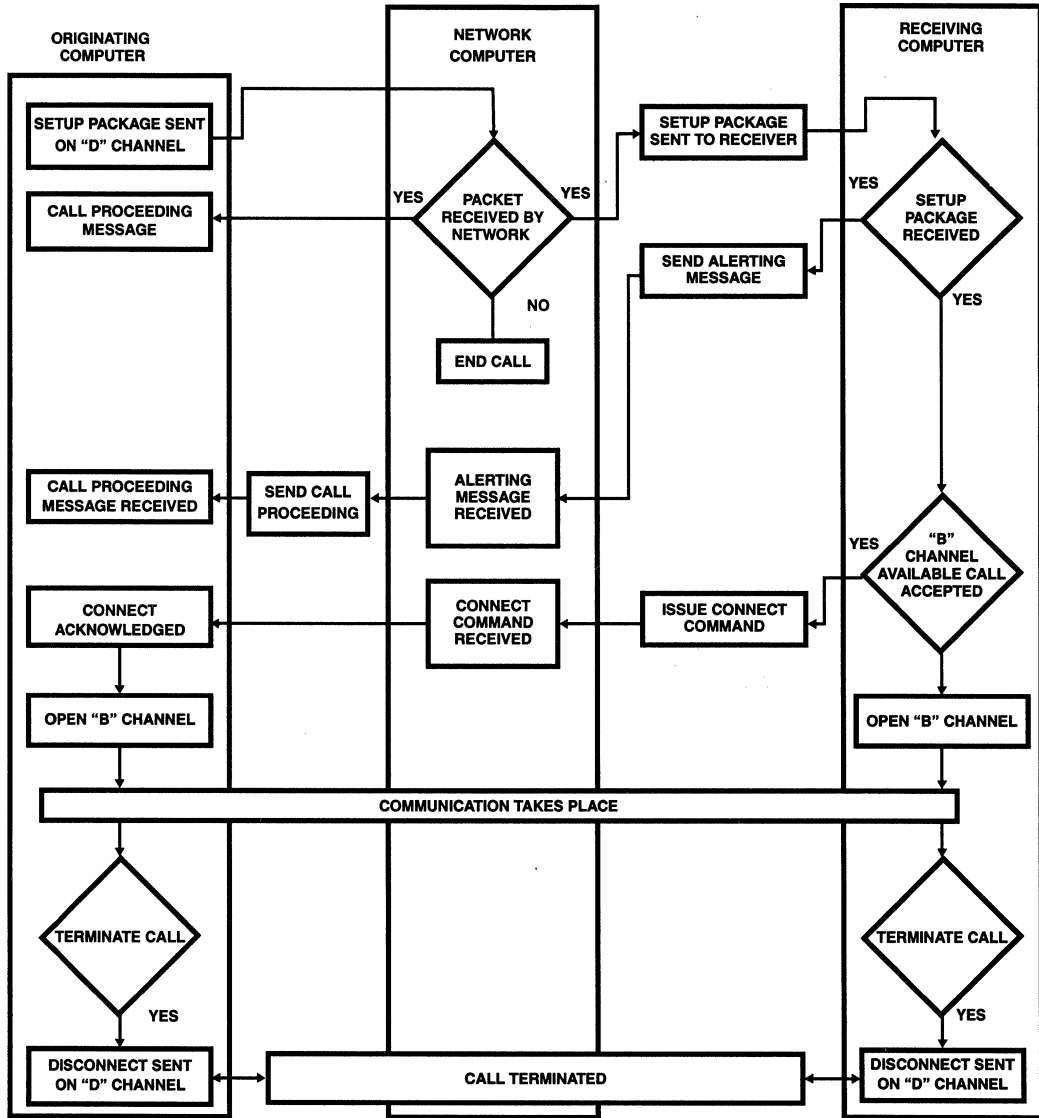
ORIGINATING COMPUTER

NETWORK COMPUTER

RECEIVING COMPUTER

SETUP PACKAGE SENT ON "D" CHANNEL

YES

PACKET RECEIVED BY NETWORK

YES

SETUP PACKAGE SENT TO RECEIVER

YES

SETUP PACKAGE RECEIVED

CALL PROCEEDING MESSAGE

SEND ALERTING MESSAGE

NO

YES

END CALL

CALL PROCEEDING MESSAGE RECEIVED

SEND CALL PROCEEDING

ALERTING MESSAGE RECEIVED

YES

"B" CHANNEL AVAILABLE CALL ACCEPTED

CONNECT ACKNOWLEDGED

CONNECT COMMAND RECEIVED

ISSUE CONNECT COMMAND

OPEN "B" CHANNEL

OPEN "B" CHANNEL

COMMUNICATION TAKES PLACE

TERMINATE CALL

TERMINATE CALL

YES

YES

DISCONNECT SENT ON "D" CHANNEL

CALL TERMINATED

DISCONNECT SENT ON "D" CHANNEL